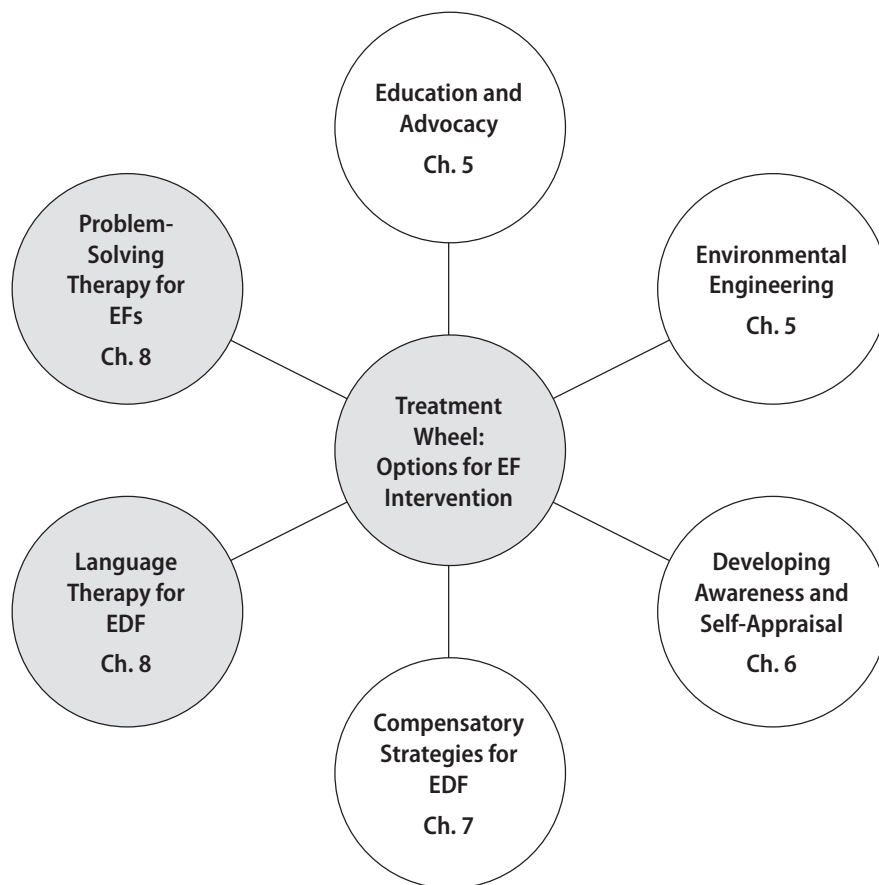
Education and Advocacy
Ch. 5

Environmental Engineering
Ch. 5

Developing Awareness and Self-Appraisal
Ch. 6

Compensatory Strategies for EDF
Ch. 7

Language Therapy for EDF
Ch. 8

Problem-Solving Therapy for EFs
Ch. 8

Treatment Wheel: Options for EF Intervention